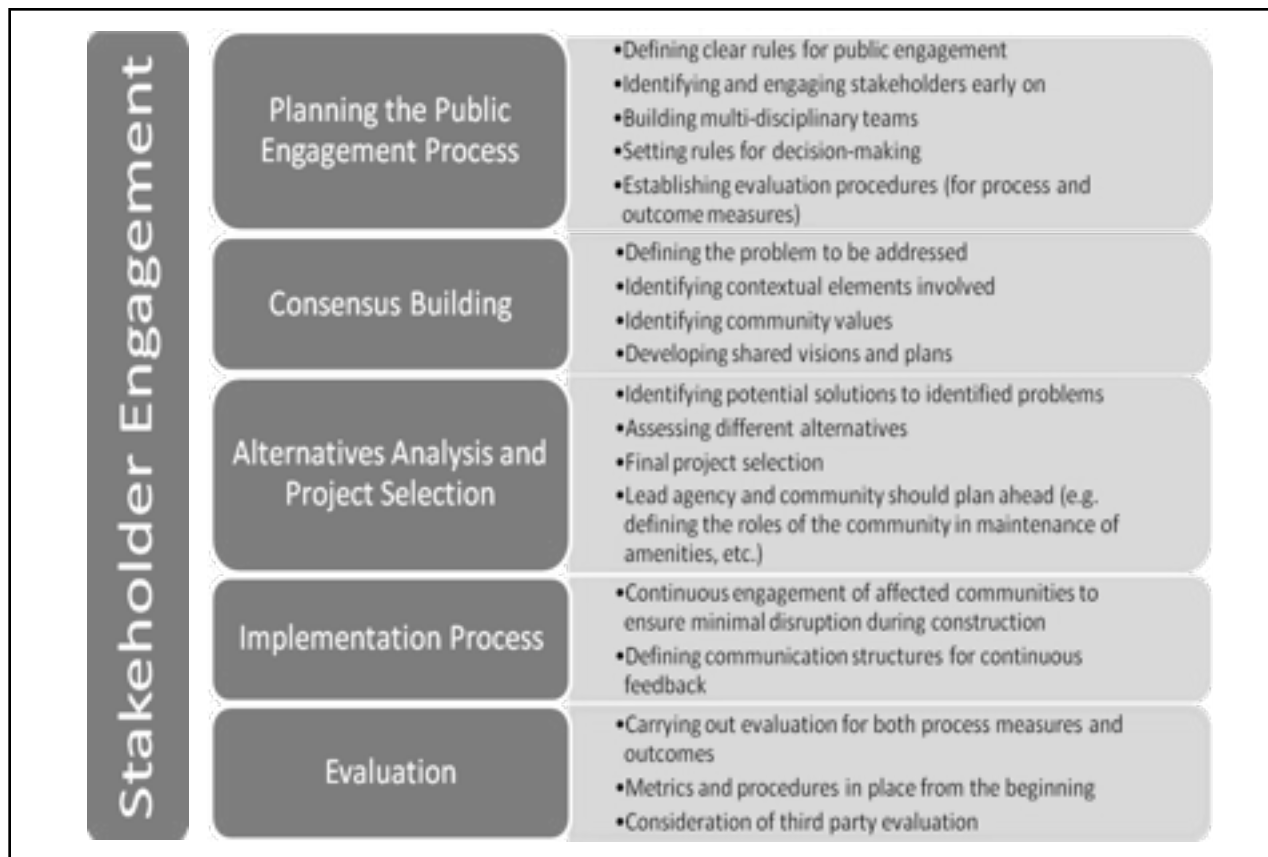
Stakeholder Engagement

Planning the Public Engagement Process

•Defining clear rules for public engagement
•Identifying and engaging stakeholders early on
•Building multi-disciplinary teams
•Setting rules for decision-making
•Establishing evaluation procedures (for process and outcome measures)

Consensus Building

•Defining the problem to be addressed
•Identifying contextual elements involved
•Identifying community values
•Developing shared visions and plans

Alternatives Analysis and Project Selection

•Identifying potential solutions to identified problems
•Assessing different alternatives
•Final project selection
•Lead agency and community should plan ahead (e.g. defining the roles of the community in maintenance of amenities, etc.)

Implementation Process

•Continuous engagement of affected communities to ensure minimal disruption during construction
•Defining communication structures for continuous feedback

Evaluation

•Carrying out evaluation for both process measures and outcomes
•Metrics and procedures in place from the beginning
•Consideration of third party evaluation